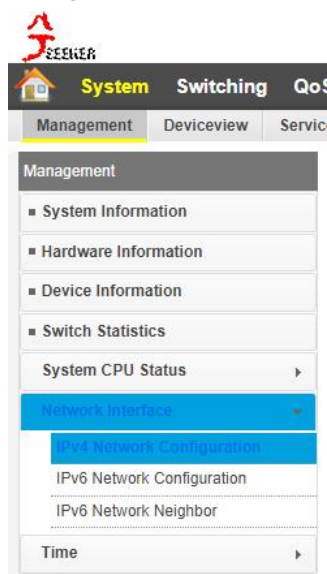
SEEKER

System Switching QoS

Management Deviceview Servic

Management

System Information

Hardware Information

Device Information

Switch Statistics

System CPU Status

Network Interface

IPv4 Network Configuration

IPv6 Network Configuration

IPv6 Network Neighbor

Time